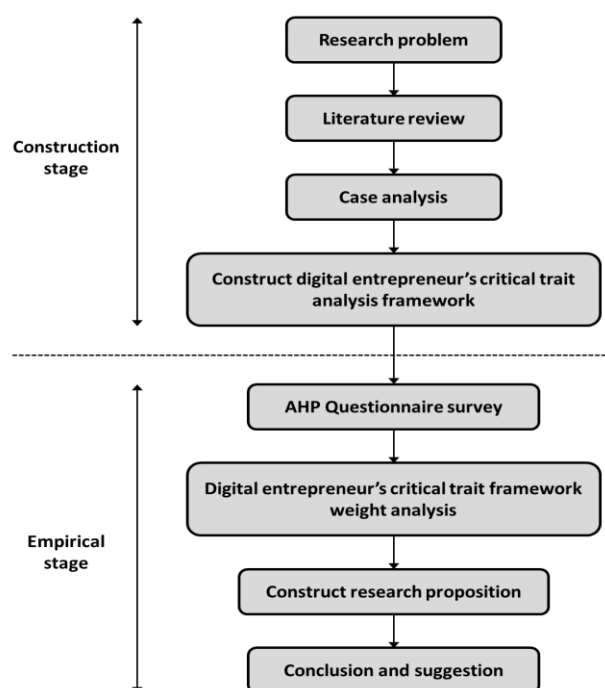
Construction stage

Research problem

Literature review

Case analysis

Construct digital entrepreneur's critical trait analysis framework

Empirical stage

AHP Questionnaire survey

Digital entrepreneur's critical trait framework weight analysis

Construct research proposition

Conclusion and suggestion